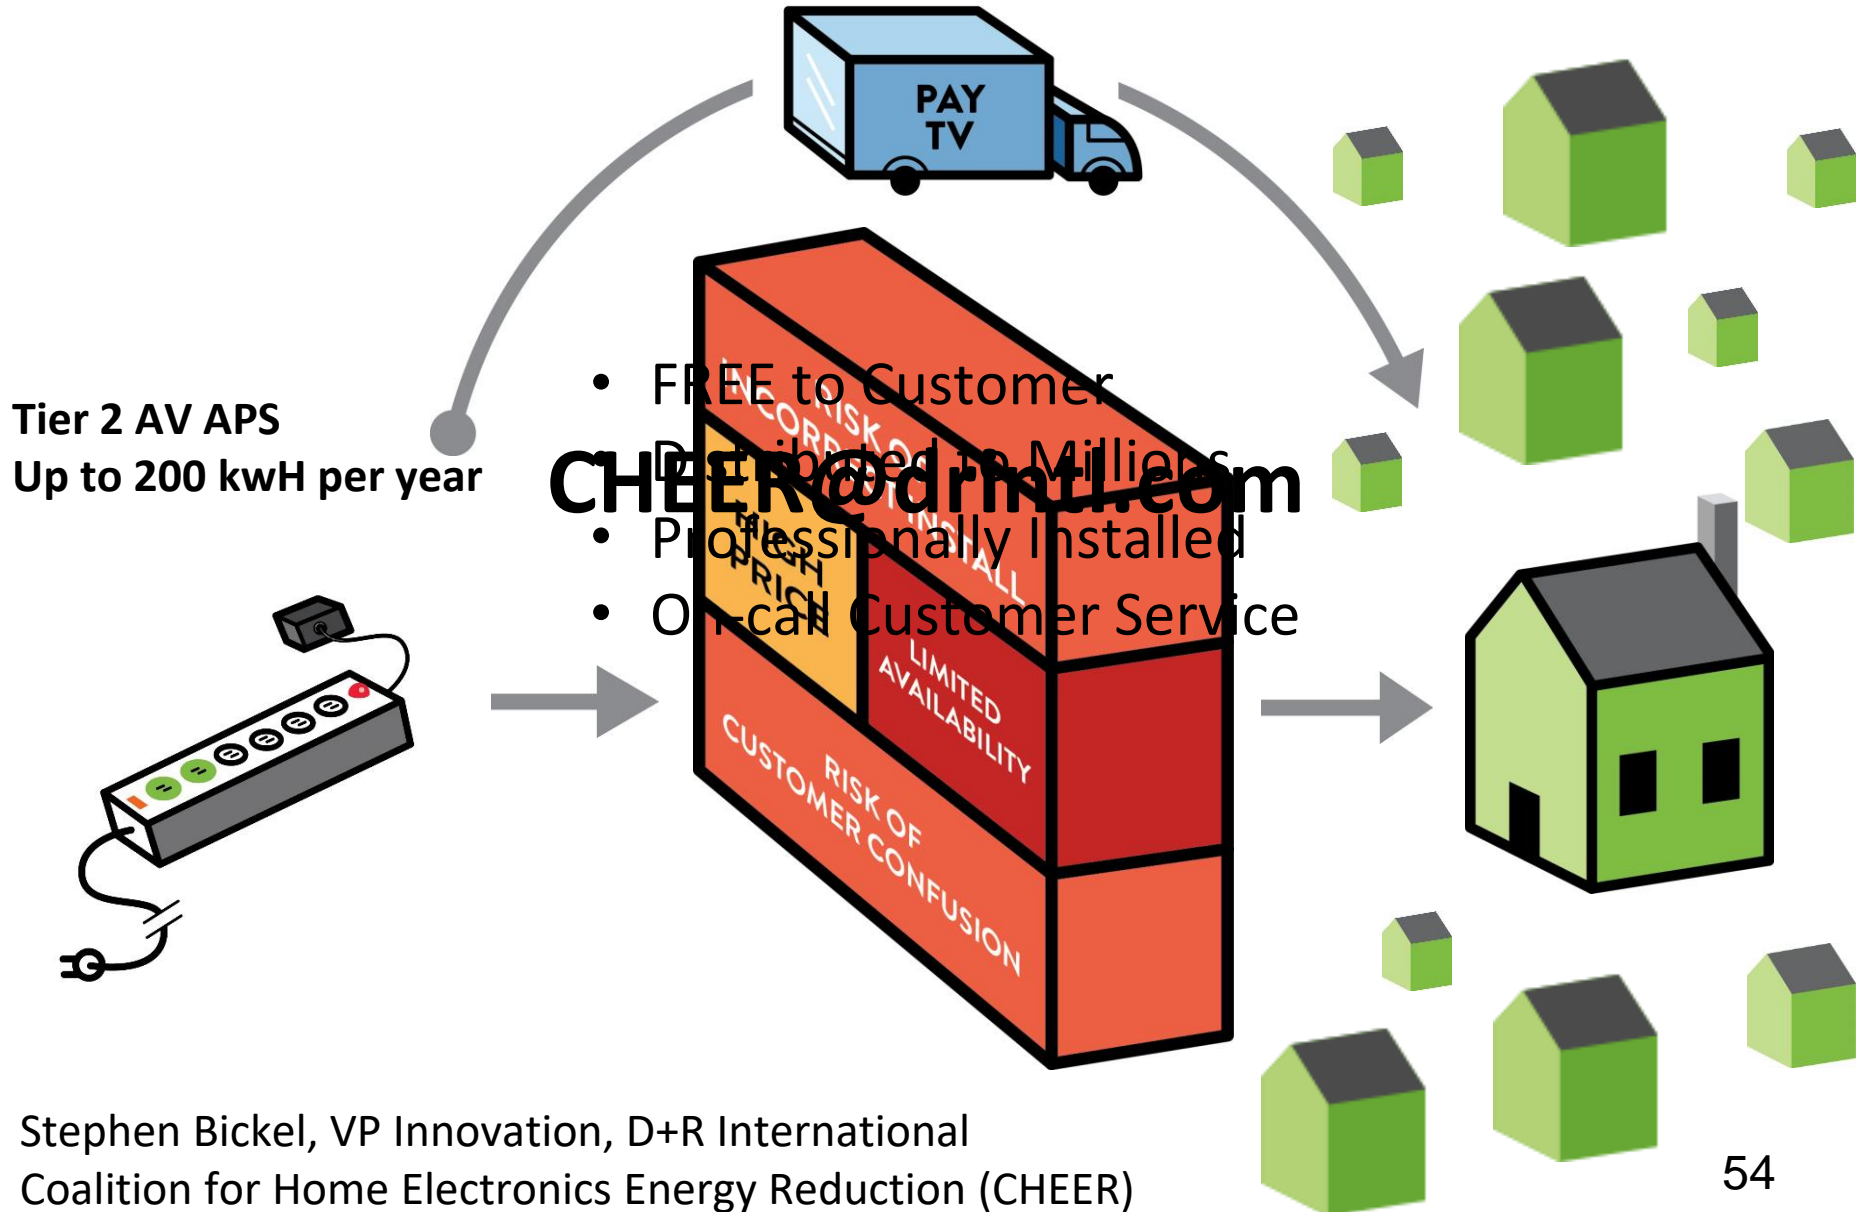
PAY TV

Tier 2 AV APS
Up to 200 kwH per year

- FREE to Customer
- Distributed to Millions
- Professionally Installed
- On-call Customer Service

CHEER@drintl.com

RISK OF INCORRECT INSTALL

HIGH PRICE

LIMITED AVAILABILITY

RISK OF CUSTOMER CONFUSION

Stephen Bickel, VP Innovation, D+R International
Coalition for Home Electronics Energy Reduction (CHEER)

54